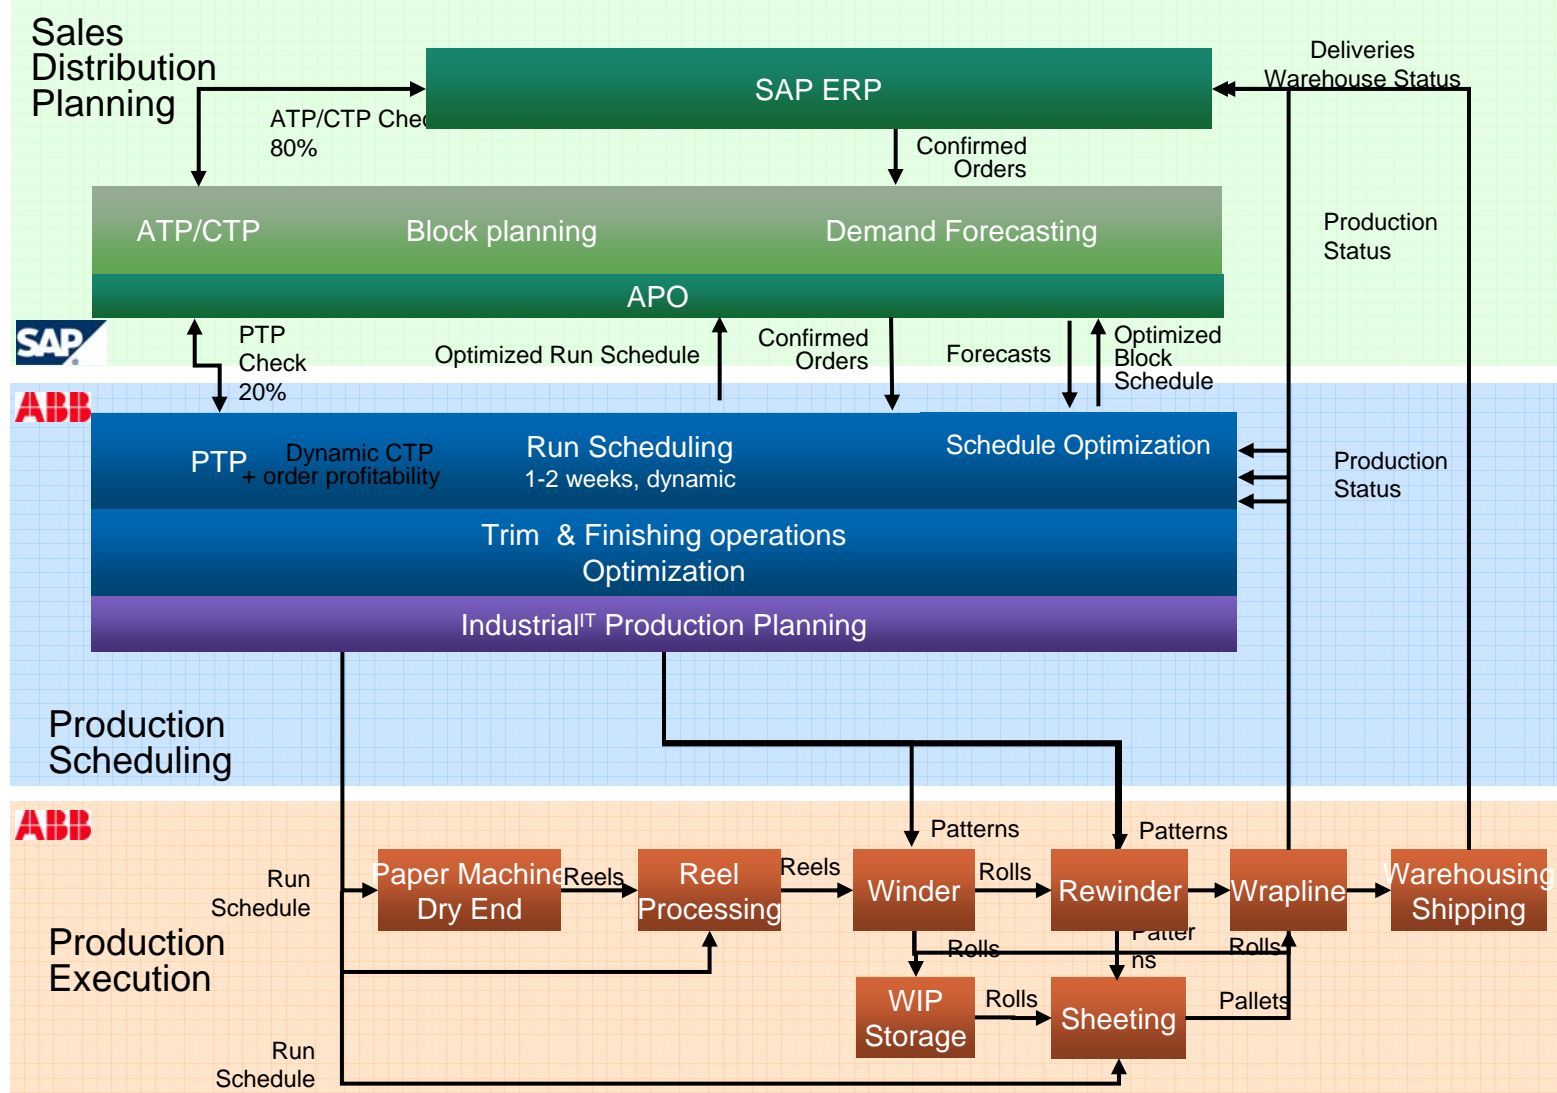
Sales Distribution Planning

SAP ERP

Deliveries Warehouse Status

ATP/CTP Chec 80%

Confirmed Orders

ATP/CTP Block planning Demand Forecasting

APO

Production Status

SAP

PTP Check 20%

Optimized Run Schedule

Confirmed Orders

Forecasts

Optimized Block Schedule

ABB

PTP Dynamic CTP + order profitability

Run Scheduling 1-2 weeks, dynamic

Schedule Optimization

Production Status

Trim & Finishing operations Optimization

Industrial$^{IT}$ Production Planning

Production Scheduling

ABB

Patterns

Patterns

Run Schedule

Paper Machine Dry End

Reels

Reel Processing

Reels

Winder

Rolls

Rewinder

Wrapline

Warehousing Shipping

Production Execution

Rolls

Patter ns

Rolls

WIP Storage

Rolls

Sheeting

Pallets

Run Schedule